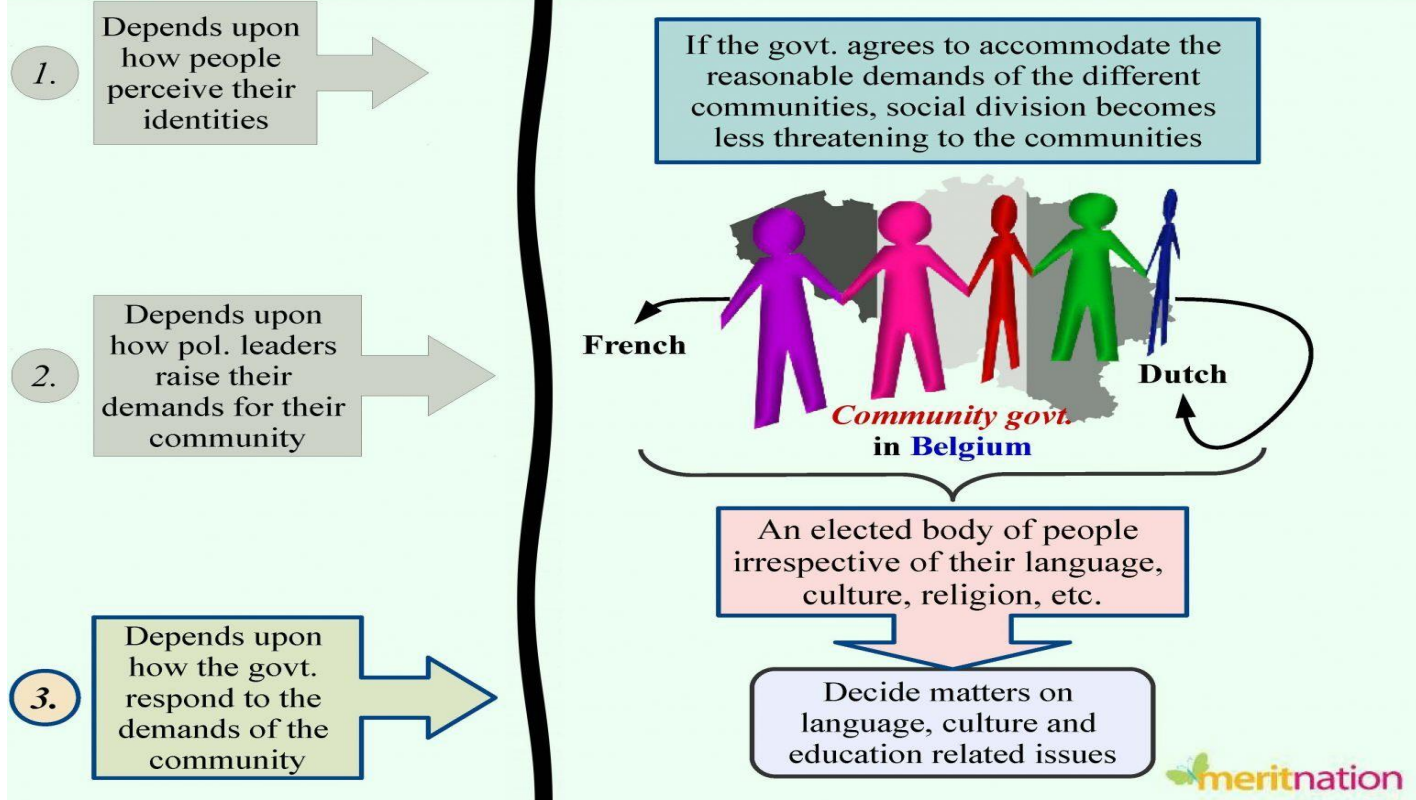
1.

Depends upon how people perceive their identities

2.

Depends upon how pol. leaders raise their demands for their community

3.

Depends upon how the govt. respond to the demands of the community

If the govt. agrees to accommodate the reasonable demands of the different communities, social division becomes less threatening to the communities

French

Dutch

Community govt. in Belgium

An elected body of people irrespective of their language, culture, religion, etc.

Decide matters on language, culture and education related issues

meritnation